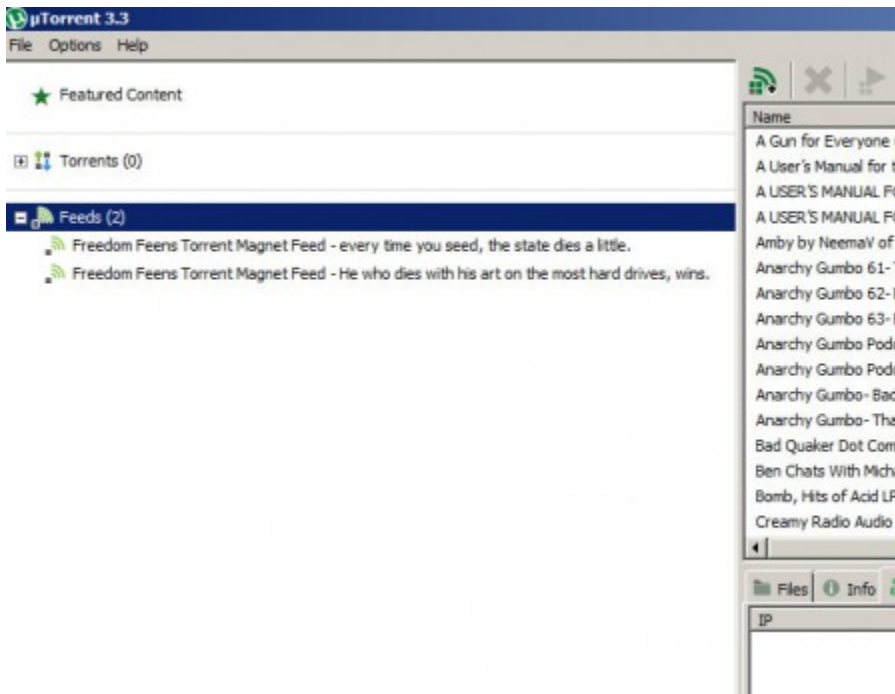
µTorrent 3.3
File Options Help

Featured Content

Torrents (0)

Feeds (2)
Freedom Feens Torrent Magnet Feed - every time you seed, the state dies a little.
Freedom Feens Torrent Magnet Feed - He who dies with his art on the most hard drives, wins.

Name
A Gun for Everyone
A User's Manual for
A USER'S MANUAL F
A USER'S MANUAL F
Amby by NeemaV of
Anarchy Gumbo 61-
Anarchy Gumbo 62-
Anarchy Gumbo 63-
Anarchy Gumbo Pod
Anarchy Gumbo Pod
Anarchy Gumbo- Ba
Anarchy Gumbo- Th
Bad Quaker Dot Com
Ben Chats With Mich
Bomb, Hits of Acid L
Creamy Radio Audio

Files Info
IP